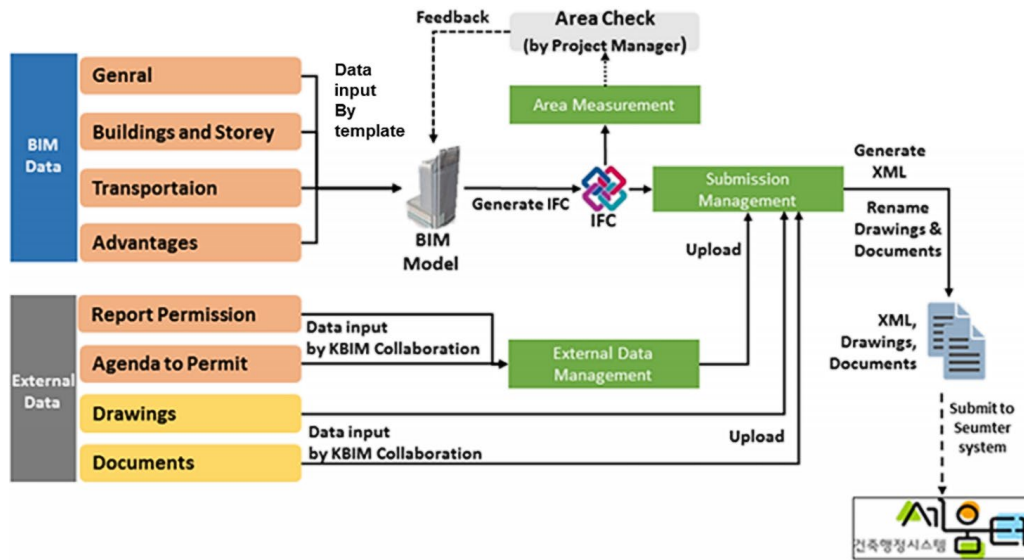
Feedback

Area Check
(by Project Manager)

BIM Data

Genral

Buildings and Storey

Transportaion

Advantages

Data input By template

Area Measurement

BIM Model

Generate IFC

IFC

Submission Management

Generate XML

Rename Drawings & Documents

Upload

External Data

Report Permission

Agenda to Permit

Drawings

Documents

Data input by KBIM Collaboration

External Data Management

XML, Drawings, Documents

Data input by KBIM Collaboration

Upload

Submit to Seumter system

세움터
건축행정시스템